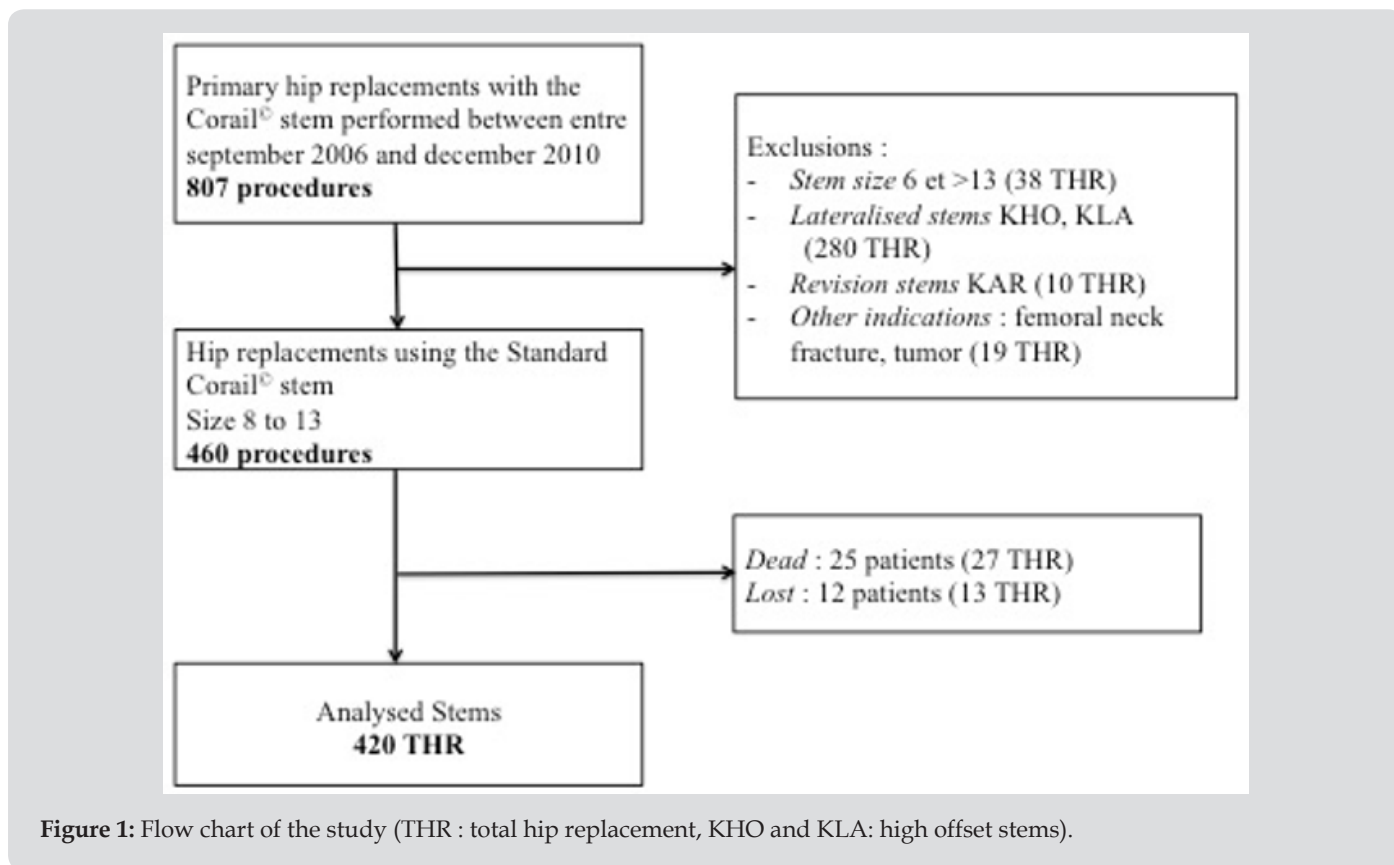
Primary hip replacements with the Corail© stem performed between entre september 2006 and december 2010
**807 procedures**

Exclusions :
- *Stem size* 6 et >13 (38 THR)
- *Lateralised stems* KHO, KLA (280 THR)
- *Revision stems* KAR (10 THR)
- *Other indications* : femoral neck fracture, tumor (19 THR)

Hip replacements using the Standard Corail© stem
Size 8 to 13
**460 procedures**

*Dead* : 25 patients (27 THR)
*Lost* : 12 patients (13 THR)

Analysed Stems
**420 THR**

**Figure 1:** Flow chart of the study (THR : total hip replacement, KHO and KLA: high offset stems).